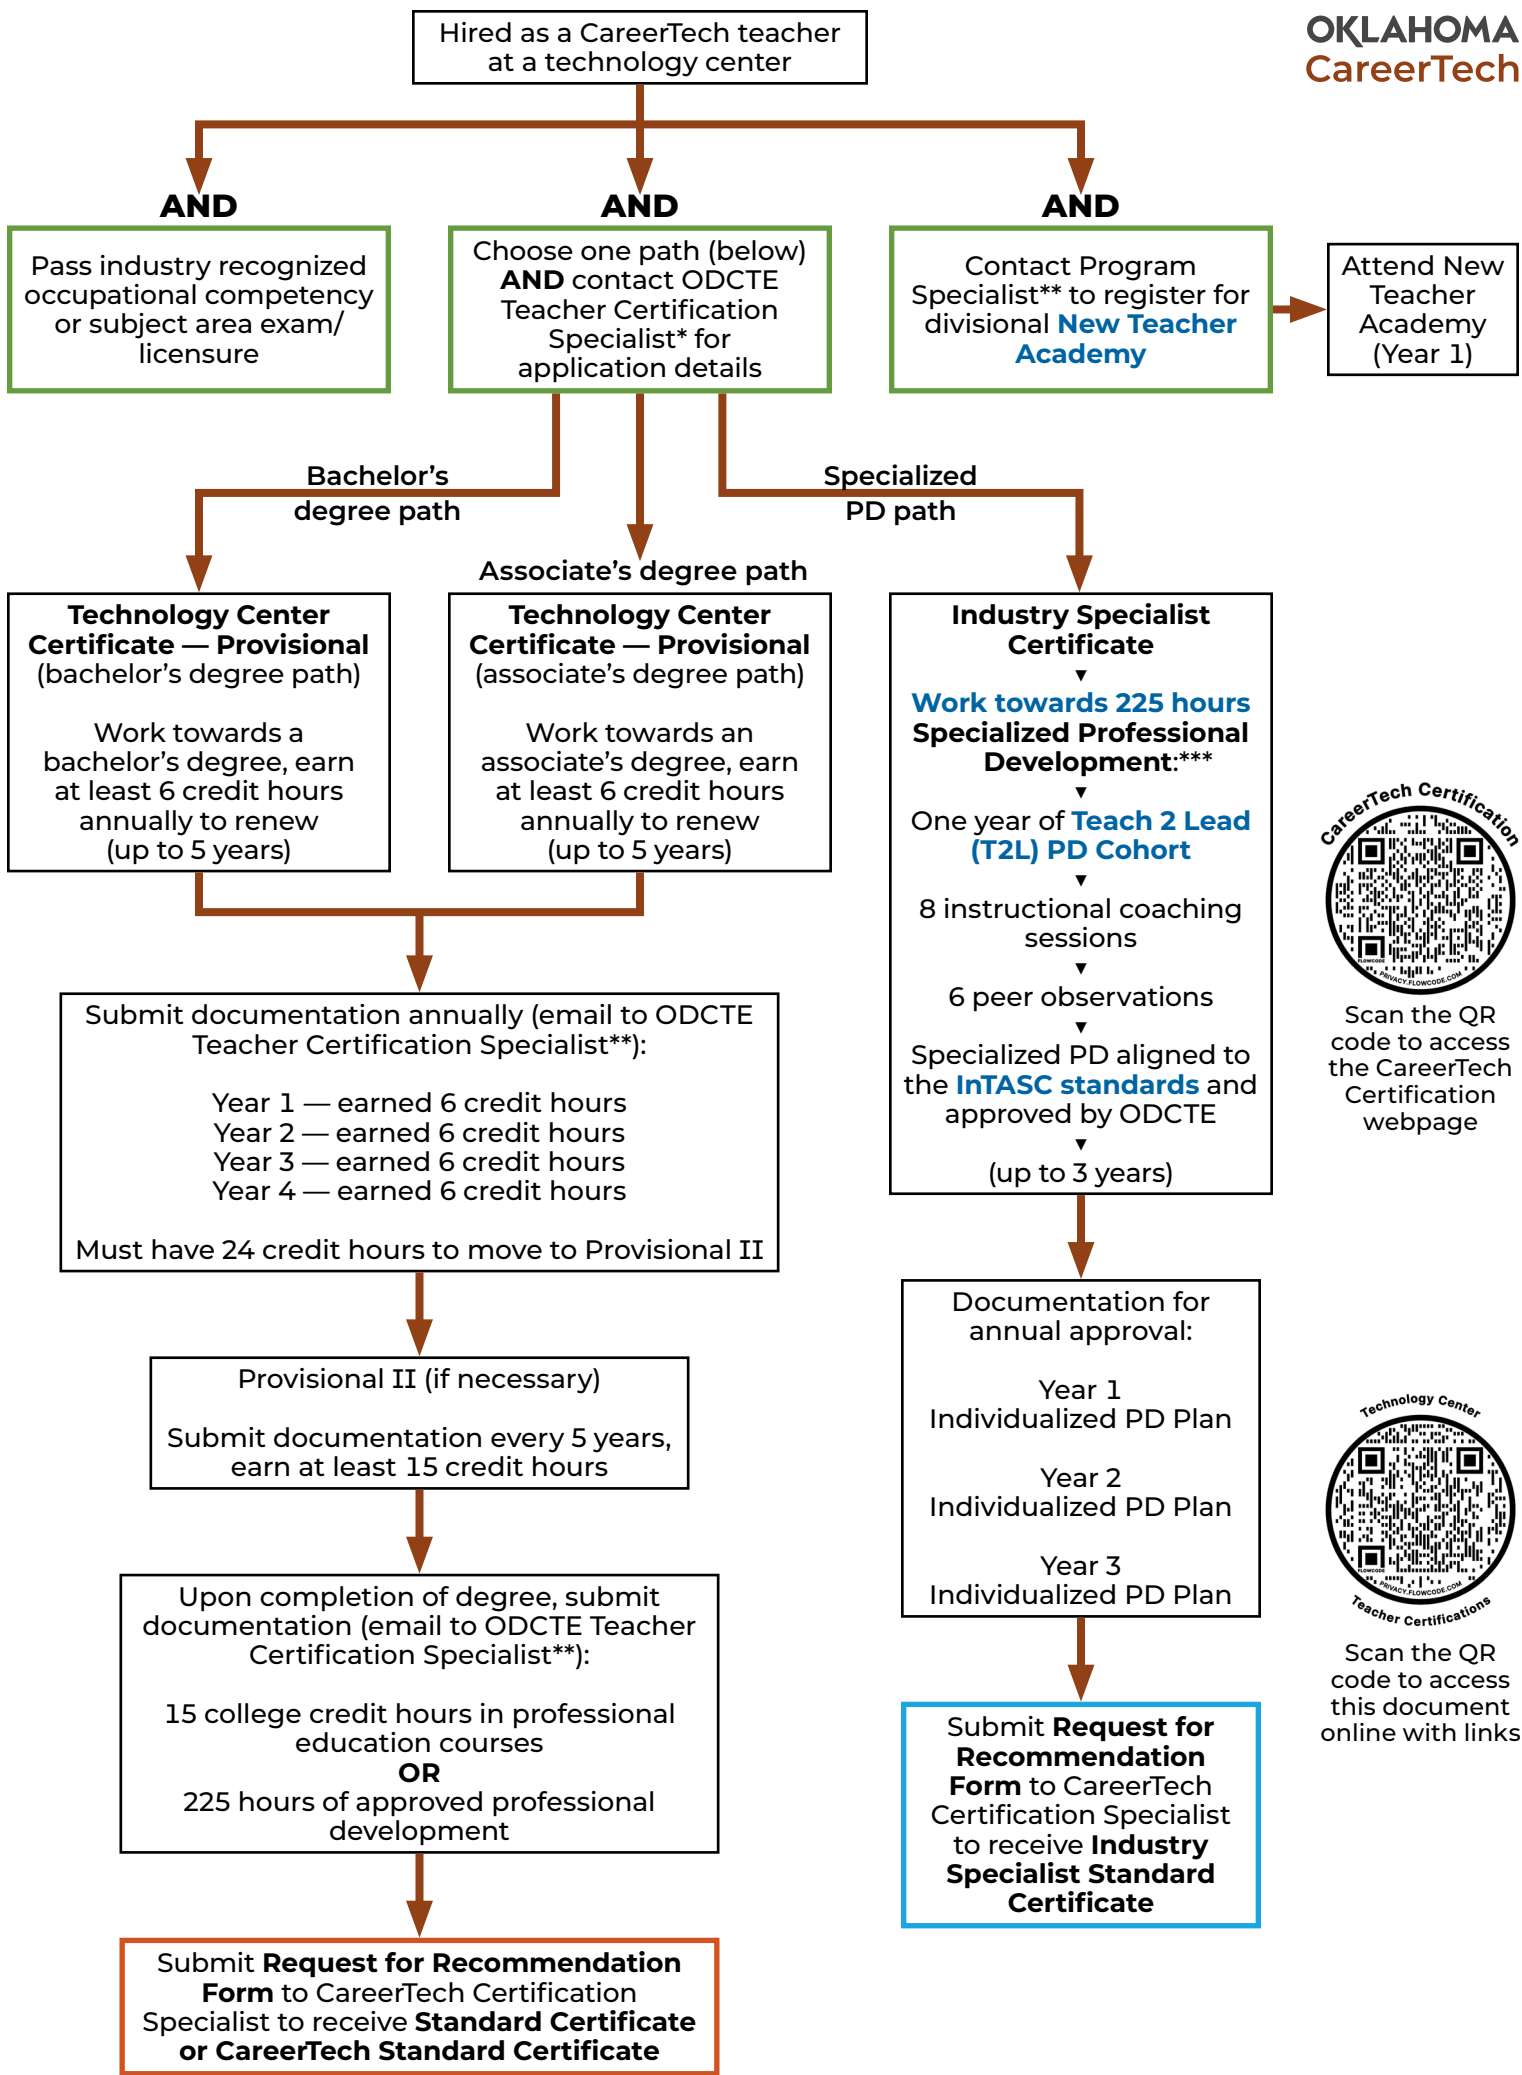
OKLAHOMA CareerTech

Hired as a CareerTech teacher at a technology center

AND

Pass industry recognized occupational competency or subject area exam/ licensure

AND

Choose one path (below) AND contact ODCTE Teacher Certification Specialist* for application details

AND

Contact Program Specialist** to register for divisional New Teacher Academy

Attend New Teacher Academy (Year 1)

Bachelor's degree path

Associate's degree path

Specialized PD path

Technology Center Certificate — Provisional (bachelor's degree path)

Work towards a bachelor's degree, earn at least 6 credit hours annually to renew (up to 5 years)

Technology Center Certificate — Provisional (associate's degree path)

Work towards an associate's degree, earn at least 6 credit hours annually to renew (up to 5 years)

Industry Specialist Certificate

Work towards 225 hours Specialized Professional Development:***

One year of Teach 2 Lead (T2L) PD Cohort

8 instructional coaching sessions

6 peer observations

Specialized PD aligned to the InTASC standards and approved by ODCTE

(up to 3 years)

CareerTech Certification

Scan the QR code to access the CareerTech Certification webpage

Submit documentation annually (email to ODCTE Teacher Certification Specialist**):

Year 1 — earned 6 credit hours
Year 2 — earned 6 credit hours
Year 3 — earned 6 credit hours
Year 4 — earned 6 credit hours

Must have 24 credit hours to move to Provisional II

Documentation for annual approval:

Year 1
Individualized PD Plan

Year 2
Individualized PD Plan

Year 3
Individualized PD Plan

Provisional II (if necessary)

Submit documentation every 5 years, earn at least 15 credit hours

Technology Center Teacher Certifications

Scan the QR code to access this document online with links

Upon completion of degree, submit documentation (email to ODCTE Teacher Certification Specialist**):

15 college credit hours in professional education courses
OR
225 hours of approved professional development

Submit Request for Recommendation Form to CareerTech Certification Specialist to receive Industry Specialist Standard Certificate

Submit Request for Recommendation Form to CareerTech Certification Specialist to receive Standard Certificate or CareerTech Standard Certificate